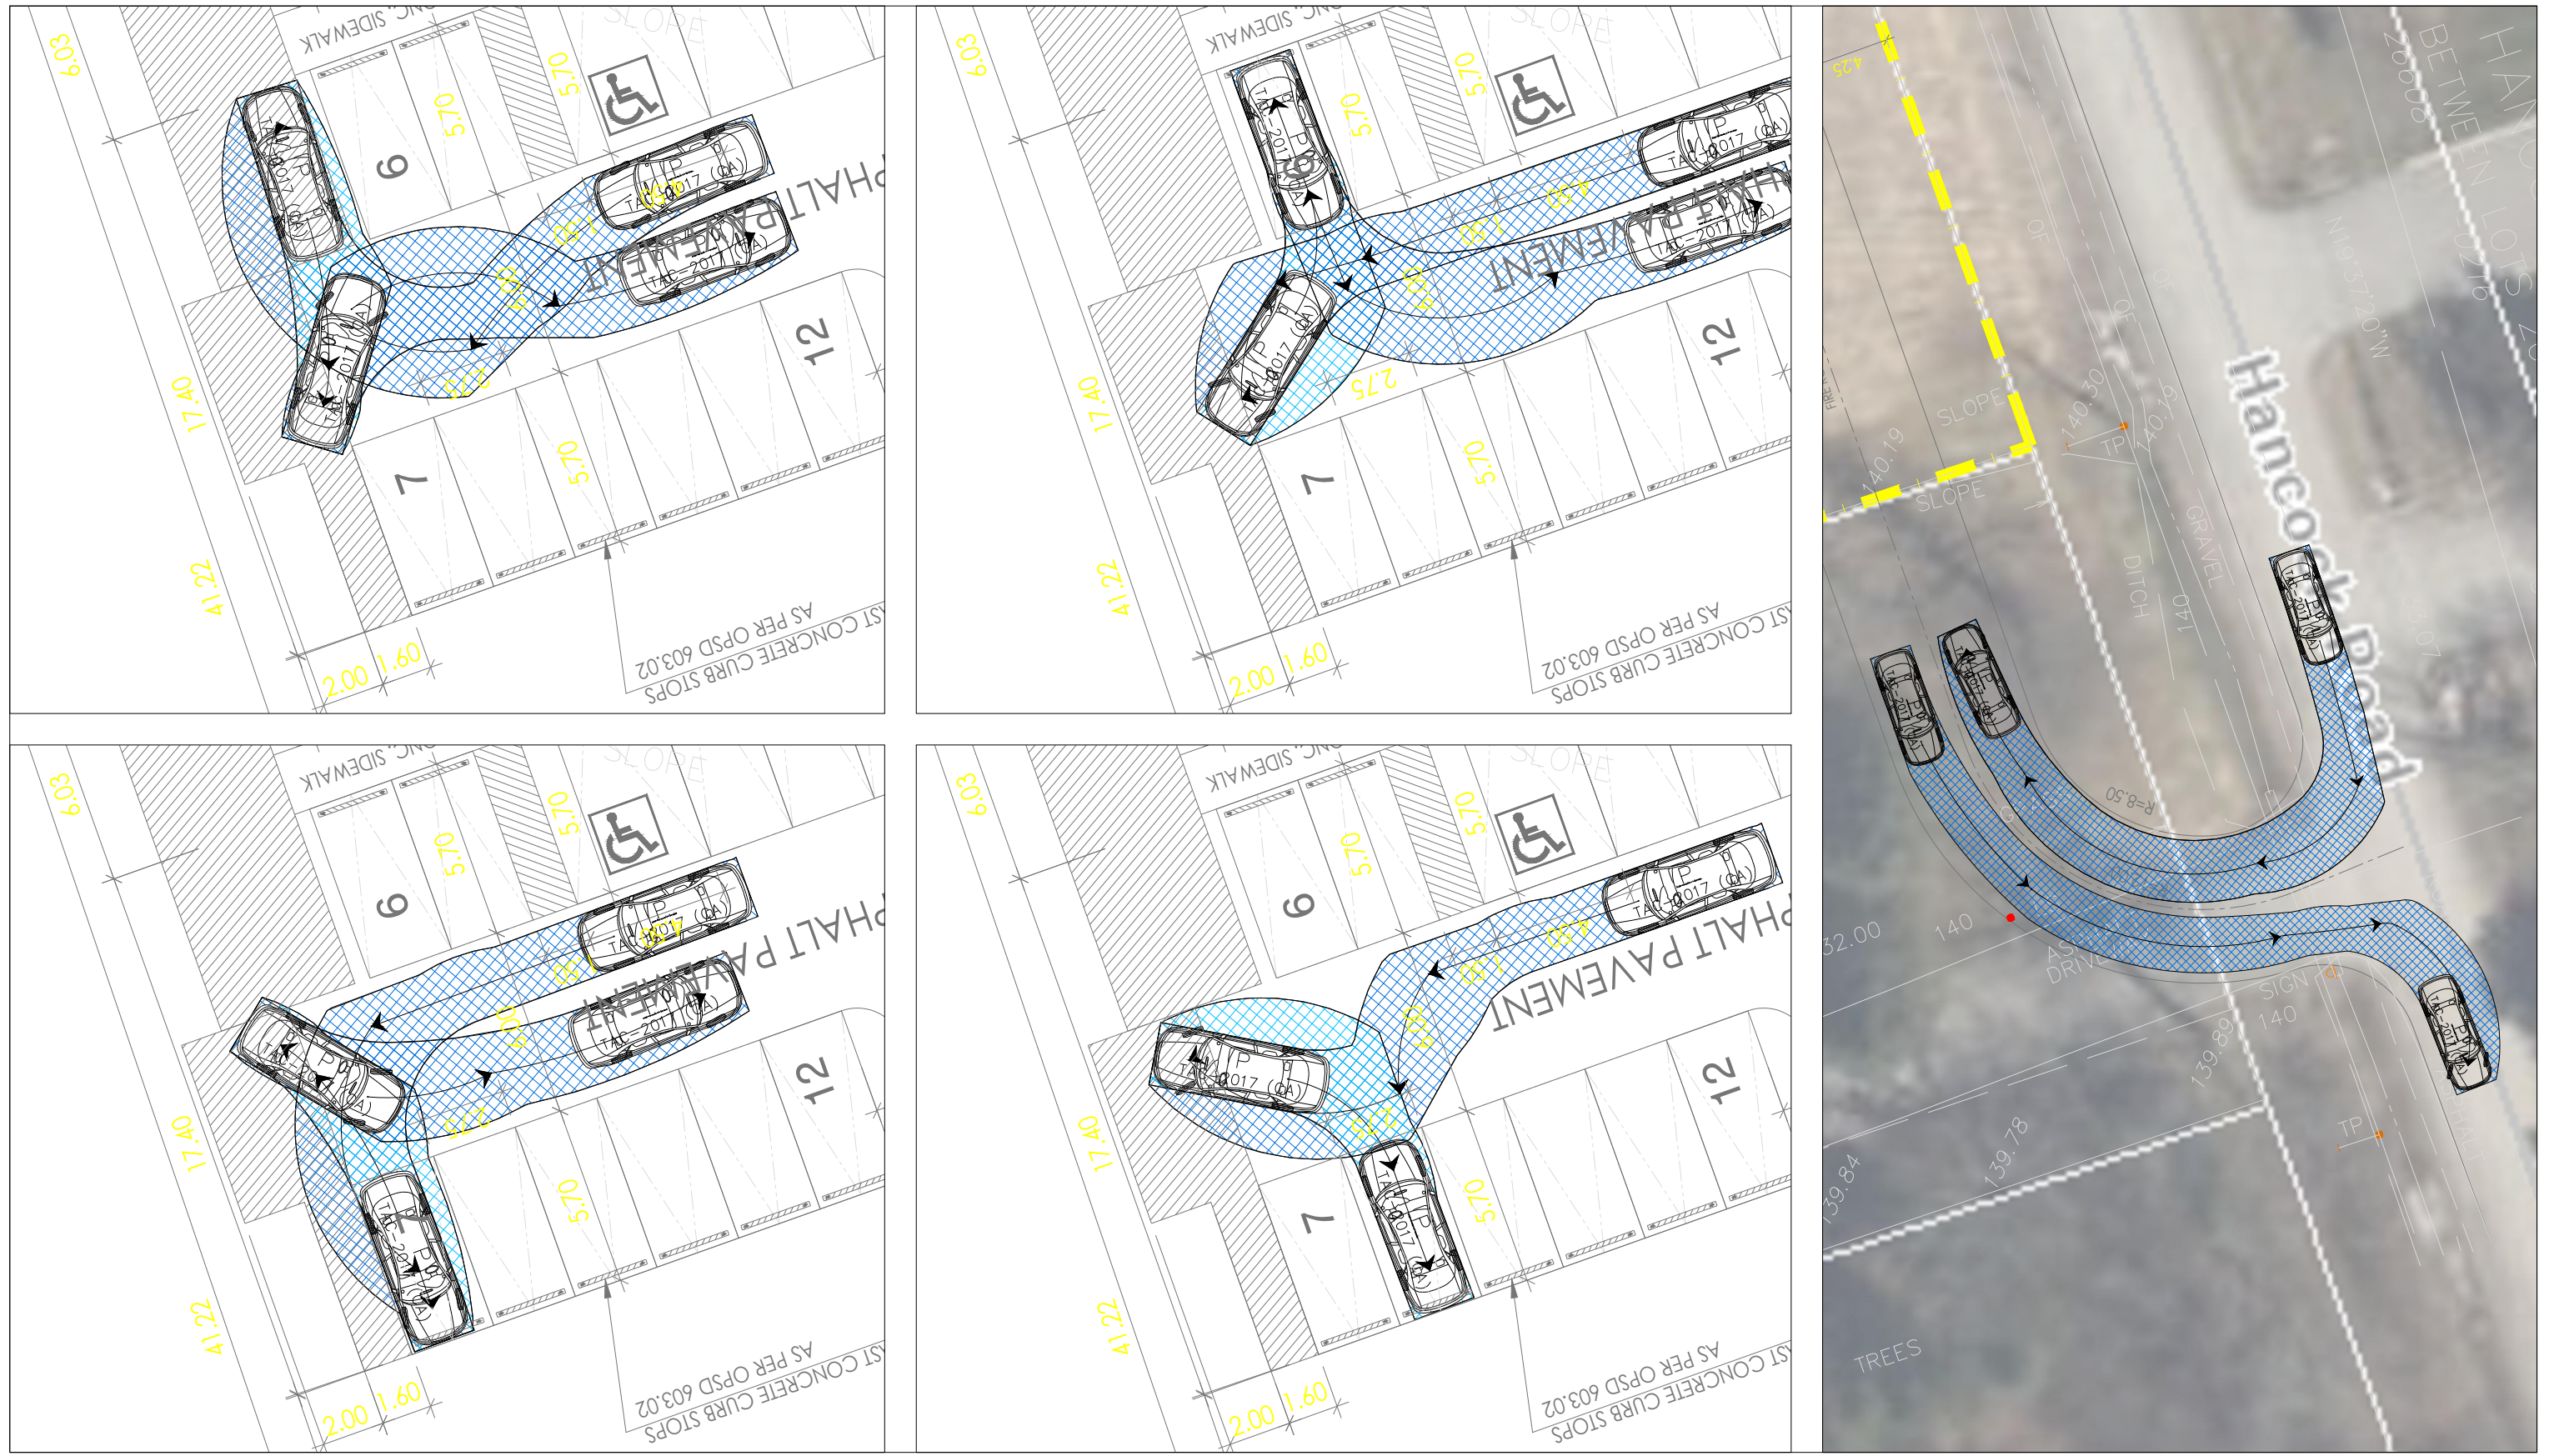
6.03
CONC. SIDEWALK
SLOPE
5.70
5.70
5.70
6
PHALT PAVEMENT
4.50
1.50
6.00
2.75
12
7
5.70
17.40
41.22
2.00
1.60
AS PER OPSD 603.02
IST CONCRETE CURB STOPS

6.03
CONC. SIDEWALK
SLOPE
5.70
5.70
5.70
6
PHALT PAVEMENT
4.50
1.50
6.00
2.75
12
7
5.70
17.40
41.22
2.00
1.60
AS PER OPSD 603.02
IST CONCRETE CURB STOPS

6.03
CONC. SIDEWALK
SLOPE
5.70
5.70
5.70
6
PHALT PAVEMENT
4.50
1.50
6.00
2.75
12
7
5.70
17.40
41.22
2.00
1.60
AS PER OPSD 603.02
IST CONCRETE CURB STOPS

6.03
CONC. SIDEWALK
SLOPE
5.70
5.70
5.70
6
PHALT PAVEMENT
4.50
1.50
6.00
2.75
12
7
5.70
17.40
41.22
2.00
1.60
AS PER OPSD 603.02
IST CONCRETE CURB STOPS

4.25
BETWEEN LOTS
Hancock Road
SLOPE
SLOPE
140.30
140.19
140.19
TP
GRAVEL
DITCH
140
R=8.50
32.00
140
ASPH. DRIVE
SIGN
140
139.89
139.78
139.84
TP
TREES